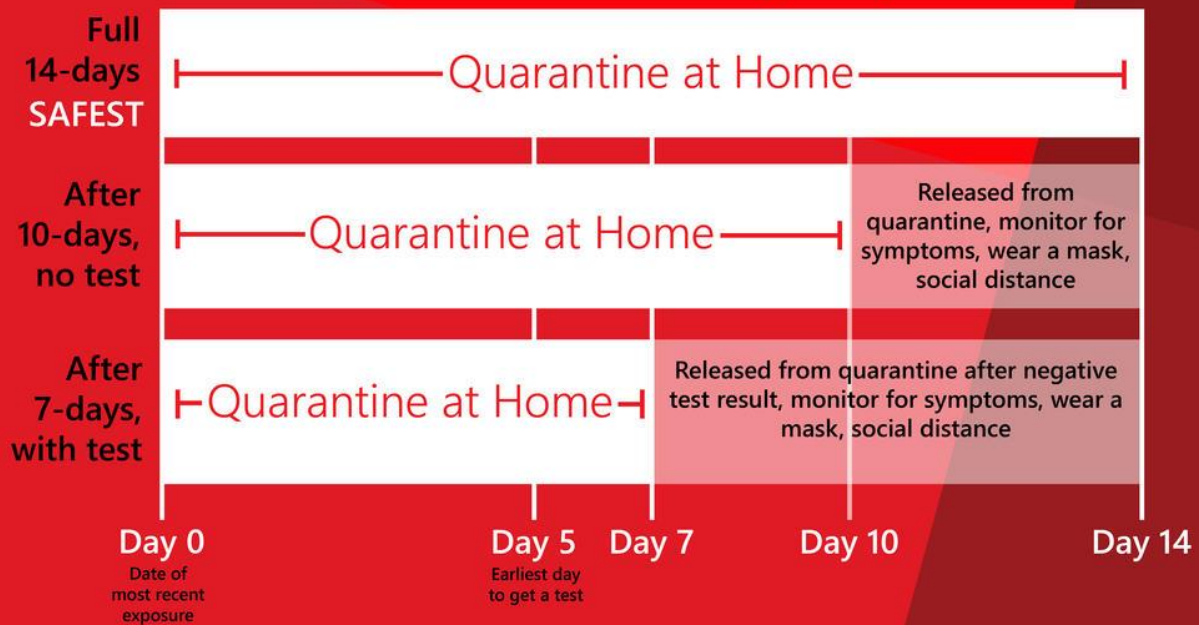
Full 14-days SAFEST

Quarantine at Home

After 10-days, no test

Quarantine at Home

Released from quarantine, monitor for symptoms, wear a mask, social distance

After 7-days, with test

Quarantine at Home

Released from quarantine after negative test result, monitor for symptoms, wear a mask, social distance

Day 0
Date of most recent exposure

Day 5
Earliest day to get a test

Day 7

Day 10

Day 14